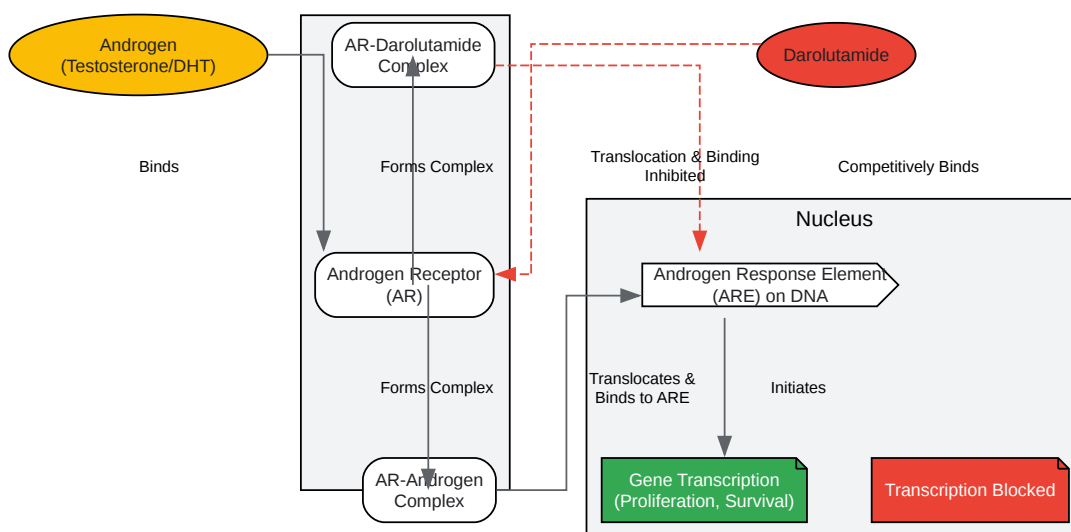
Androgen (Testosterone/DHT)

AR-Darolutamide Complex

Darolutamide

Binds

Forms Complex

Translocation & Binding Inhibited

Competitively Binds

Nucleus

Androgen Receptor (AR)

Androgen Response Element (ARE) on DNA

Forms Complex

Translocates & Binds to ARE

Initiates

AR-Androgen Complex

Gene Transcription (Proliferation, Survival)

Transcription Blocked